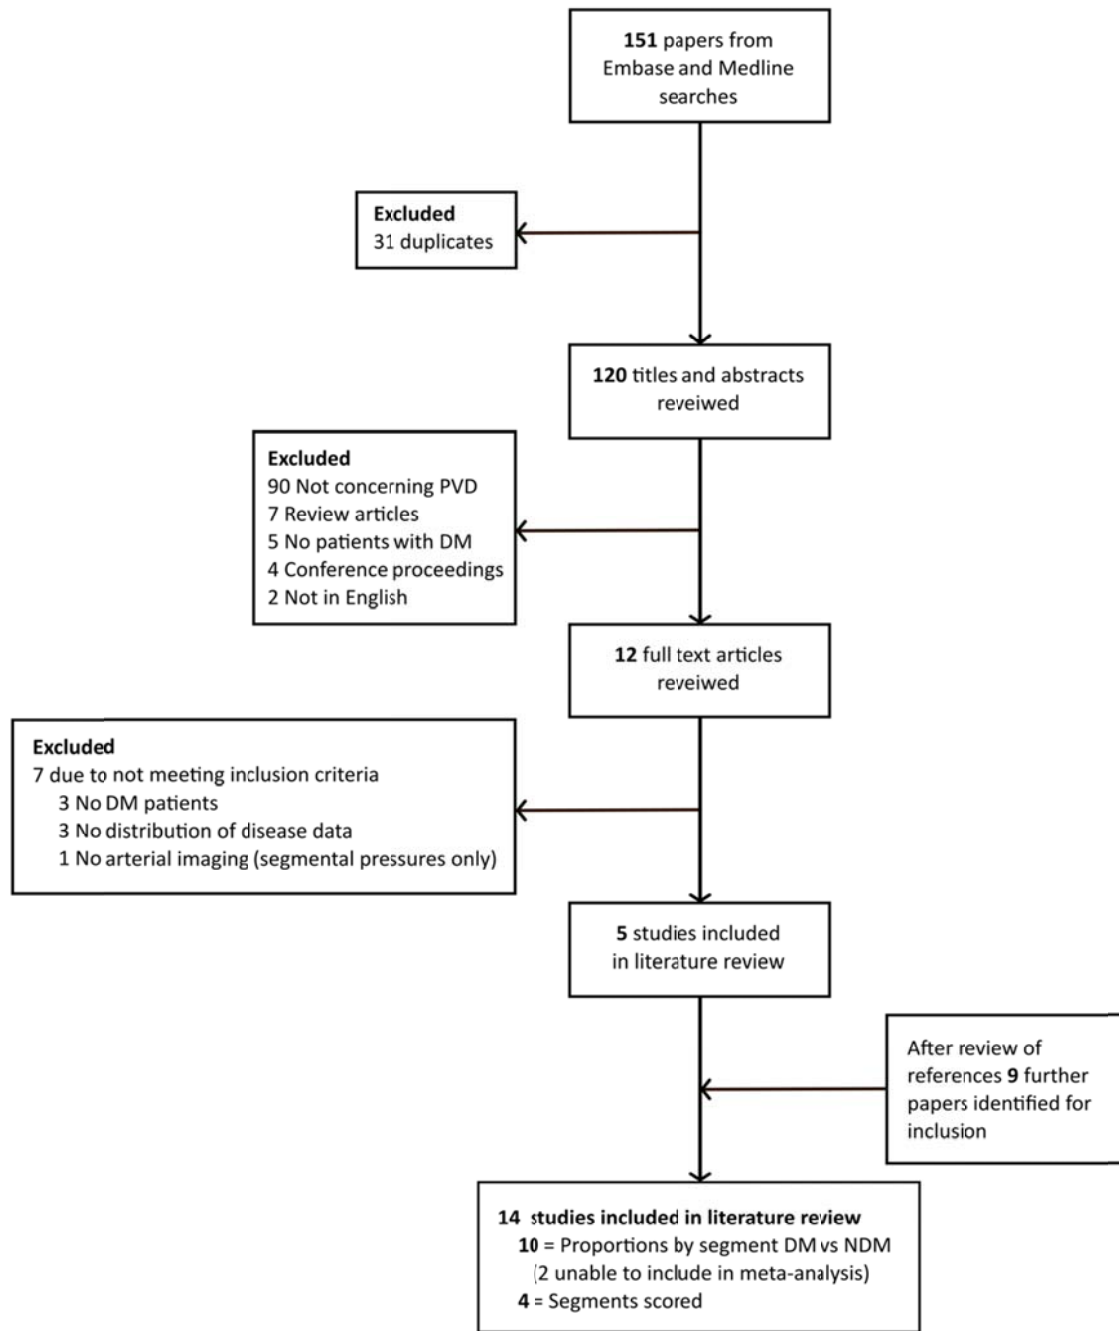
151 papers from Embase and Medline searches

Excluded
31 duplicates

120 titles and abstracts reveiwed

Excluded
90 Not concerning PVD
7 Review articles
5 No patients with DM
4 Conference proceedings
2 Not in English

12 full text articles reveiwed

Excluded
7 due to not meeting inclusion criteria
3 No DM patients
3 No distribution of disease data
1 No arterial imaging (segmental pressures only)

5 studies included in literature review

After review of references 9 further papers identified for inclusion

14 studies included in literature review
10 = Proportions by segment DM vs NDM
(2 unable to include in meta-analysis)
4 = Segments scored